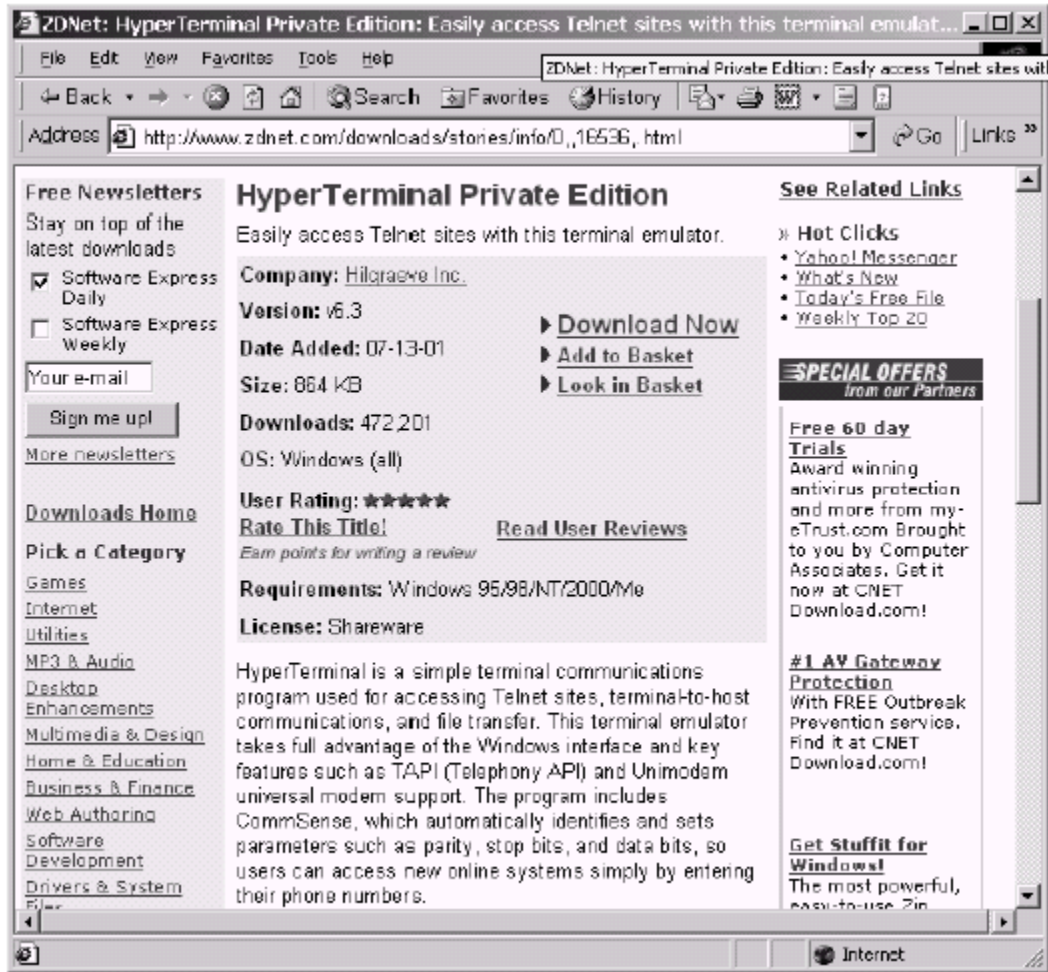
ZDNet: HyperTerminal Private Edition: Easily access Telnet sites with this terminal emulat...

File Edit View Favorites Tools Help

ZDNet: HyperTerminal Private Edition: Easily access Telnet sites wit

Back Search Favorites History

Address http://www.zdnet.com/downloads/stories/info/0,,16536,.html Go Links »

Free Newsletters

Stay on top of the latest downloads

Software Express Daily

Software Express Weekly

Your e-mail

Sign me up!

More newsletters

Downloads Home

Pick a Category

Games

Internet

Utilities

MP3 & Audio

Desktop Enhancements

Multimedia & Design

Home & Education

Business & Finance

Web Authoring

Software Development

Drivers & System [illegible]

HyperTerminal Private Edition

Easily access Telnet sites with this terminal emulator.

Company: Hilgraeve Inc.

Version: v6.3

Date Added: 07-13-01

Size: 864 KB

Downloads: 472,201

OS: Windows (all)

Download Now

Add to Basket

Look in Basket

User Rating: ★★★★★

Rate This Title!

Earn points for writing a review

Read User Reviews

Requirements: Windows 95/98/NT/2000/Me

License: Shareware

HyperTerminal is a simple terminal communications program used for accessing Telnet sites, terminal-to-host communications, and file transfer. This terminal emulator takes full advantage of the Windows interface and key features such as TAPI (Telephony API) and Unimodem universal modem support. The program includes CommSense, which automatically identifies and sets parameters such as parity, stop bits, and data bits, so users can access new online systems simply by entering their phone numbers.

See Related Links

» Hot Clicks

• Yahoo! Messenger

• What's New

• Today's Free File

• Weekly Top 20

SPECIAL OFFERS from our Partners

Free 60 day Trials

Award winning antivirus protection and more from my-eTrust.com Brought to you by Computer Associates. Get it now at CNET Download.com!

#1 AV Gateway Protection

With FREE Outbreak Prevention service. Find it at CNET Download.com!

Get Stuffit for Windows!

The most powerful, easy-to-use Zip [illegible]

Internet